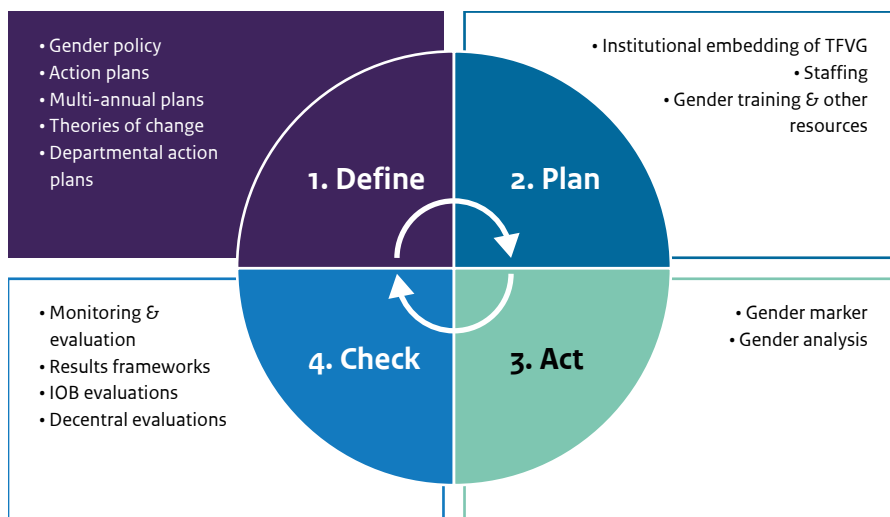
• Gender policy
• Action plans
• Multi-annual plans
• Theories of change
• Departmental action plans

• Institutional embedding of TFVG
• Staffing
• Gender training & other resources

1. Define

2. Plan

4. Check

3. Act

• Monitoring & evaluation
• Results frameworks
• IOB evaluations
• Decentral evaluations

• Gender marker
• Gender analysis